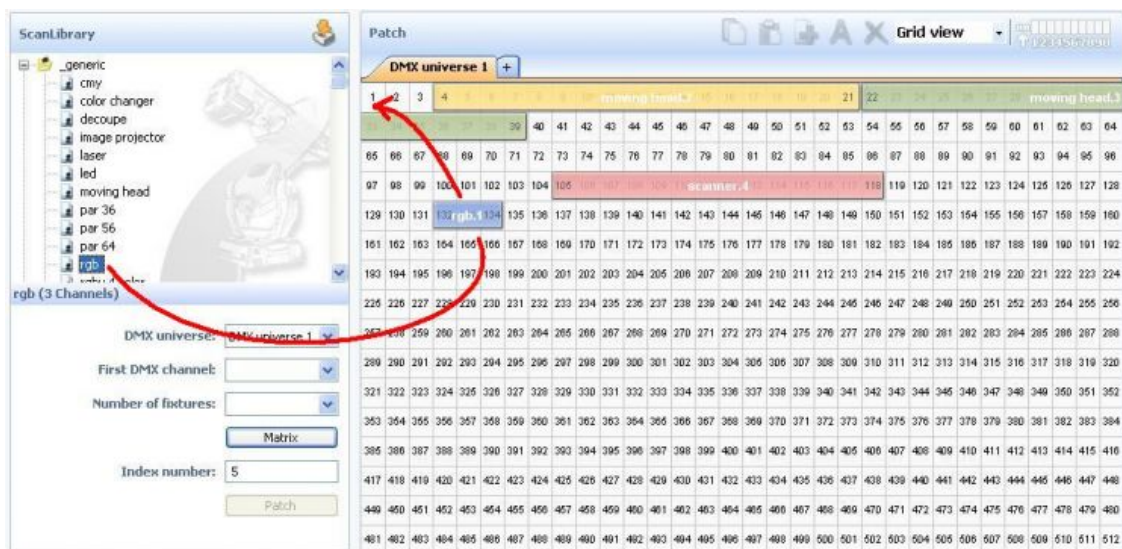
ScanLibrary

_generic
cmy
color changer
decoupe
image projector
laser
led
moving head
par 36
par 56
par 64
rgb
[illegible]

rgb (3 Channels)

DMX universe: DMX universe 1
First DMX channel:
Number of fixtures:
Matrix
Index number: 5
Patch

Patch

Grid view

DMX universe 1 +

1 2 3 4 moving head.2 21 22 moving head.3

39 40 41 42 43 44 45 46 47 48 49 50 51 52 53 54 55 56 57 58 59 60 61 62 63 64

65 66 67 68 69 70 71 72 73 74 75 76 77 78 79 80 81 82 83 84 85 86 87 88 89 90 91 92 93 94 95 96

97 98 99 100 101 102 103 104 105 scanner.4 118 119 120 121 122 123 124 125 126 127 128

129 130 131 132 rgb.1 134 135 136 137 138 139 140 141 142 143 144 145 146 147 148 149 150 151 152 153 154 155 156 157 158 159 160

161 162 163 164 165 166 167 168 169 170 171 172 173 174 175 176 177 178 179 180 181 182 183 184 185 186 187 188 189 190 191 192

193 194 195 196 197 198 199 200 201 202 203 204 205 206 207 208 209 210 211 212 213 214 215 216 217 218 219 220 221 222 223 224

225 226 227 228 229 230 231 232 233 234 235 236 237 238 239 240 241 242 243 244 245 246 247 248 249 250 251 252 253 254 255 256

257 258 259 260 261 262 263 264 265 266 267 268 269 270 271 272 273 274 275 276 277 278 279 280 281 282 283 284 285 286 287 288

289 290 291 292 293 294 295 296 297 298 299 300 301 302 303 304 305 306 307 308 309 310 311 312 313 314 315 316 317 318 319 320

321 322 323 324 325 326 327 328 329 330 331 332 333 334 335 336 337 338 339 340 341 342 343 344 345 346 347 348 349 350 351 352

353 354 355 356 357 358 359 360 361 362 363 364 365 366 367 368 369 370 371 372 373 374 375 376 377 378 379 380 381 382 383 384

385 386 387 388 389 390 391 392 393 394 395 396 397 398 399 400 401 402 403 404 405 406 407 408 409 410 411 412 413 414 415 416

417 418 419 420 421 422 423 424 425 426 427 428 429 430 431 432 433 434 435 436 437 438 439 440 441 442 443 444 445 446 447 448

449 450 451 452 453 454 455 456 457 458 459 460 461 462 463 464 465 466 467 468 469 470 471 472 473 474 475 476 477 478 479 480

481 482 483 484 485 486 487 488 489 490 491 492 493 494 495 496 497 498 499 500 501 502 503 504 505 506 507 508 509 510 511 512